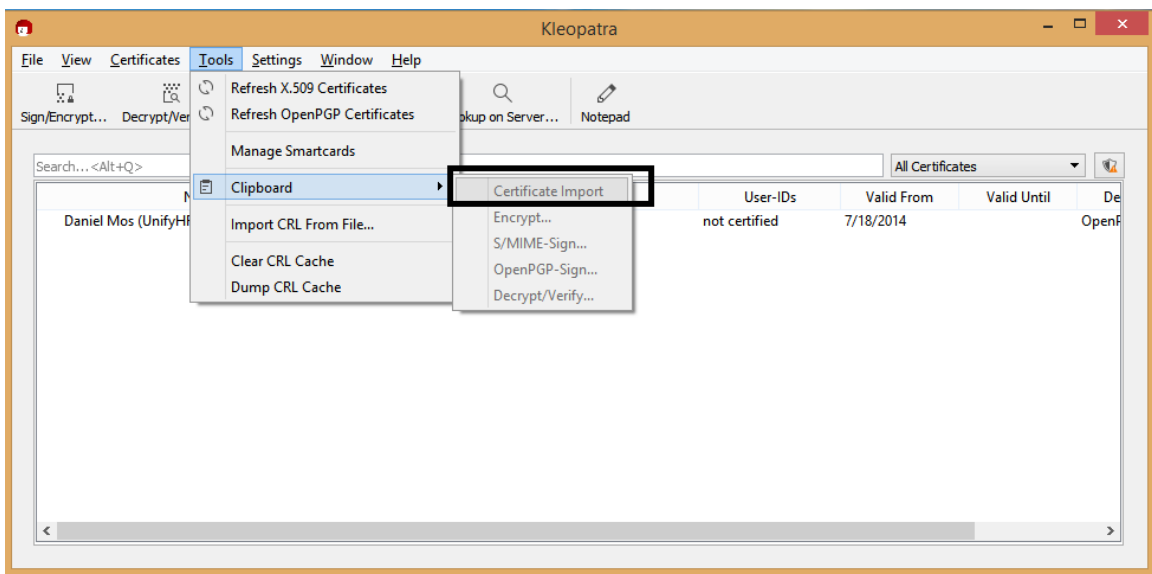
Kleopatra

File View Certificates Tools Settings Window Help

Sign/Encrypt... Decrypt/Ver

Refresh X.509 Certificates
Refresh OpenPGP Certificates
Manage Smartcards
Clipboard
Import CRL From File...
Clear CRL Cache
Dump CRL Cache

Certificate Import
Encrypt...
S/MIME-Sign...
OpenPGP-Sign...
Decrypt/Verify...

okup on Server... Notepad

Search...<Alt+Q>

All Certificates

| N | User-IDs | Valid From | Valid Until | De |
|---|---|---|---|---|
| Daniel Mos (UnifyH | not certified | 7/18/2014 | | OpenF |